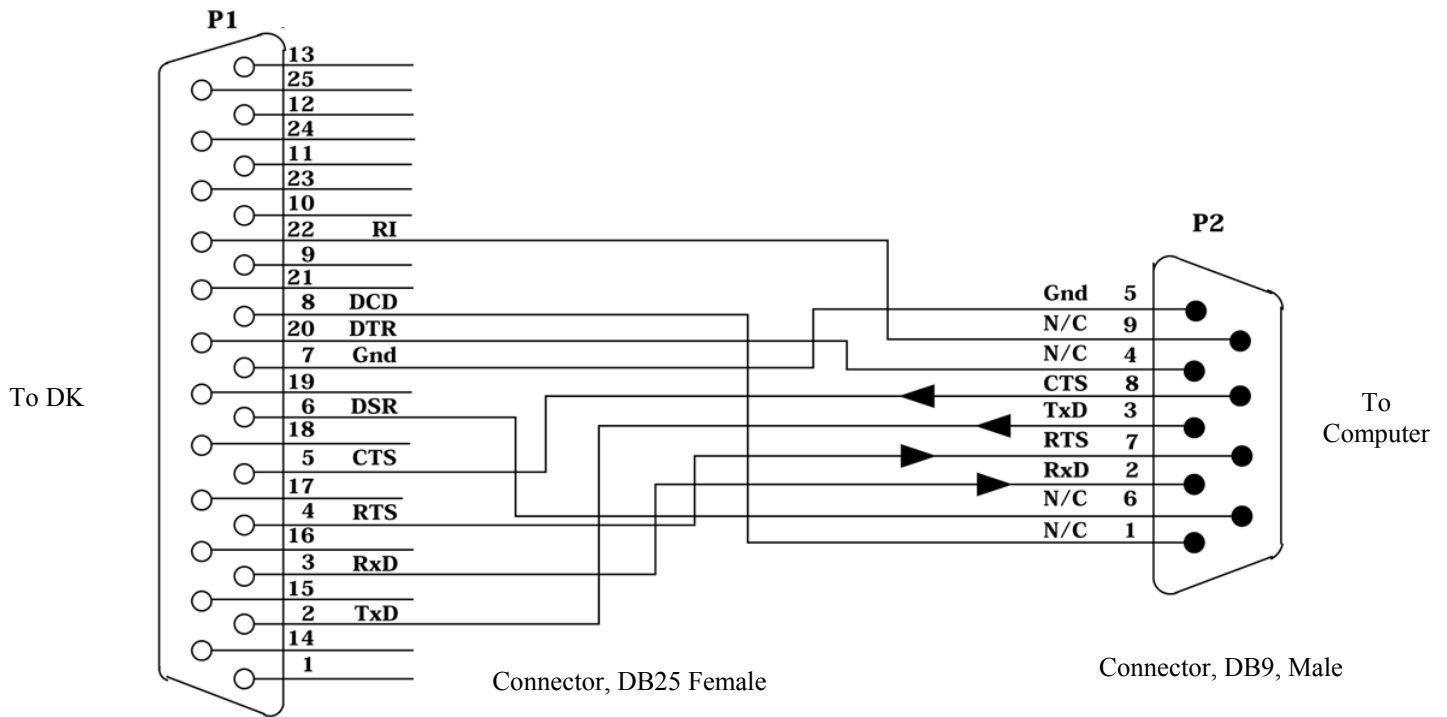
P1

13
25
12
24
11
23
10
22 RI
9
21
8 DCD
20 DTR
7 Gnd
19
6 DSR
18
5 CTS
17
4 RTS
16
3 RxD
15
2 TxD
14
1

To DK

P2

Gnd 5
N/C 9
N/C 4
CTS 8
TxD 3
RTS 7
RxD 2
N/C 6
N/C 1

To Computer

Connector, DB25 Female

Connector, DB9, Male